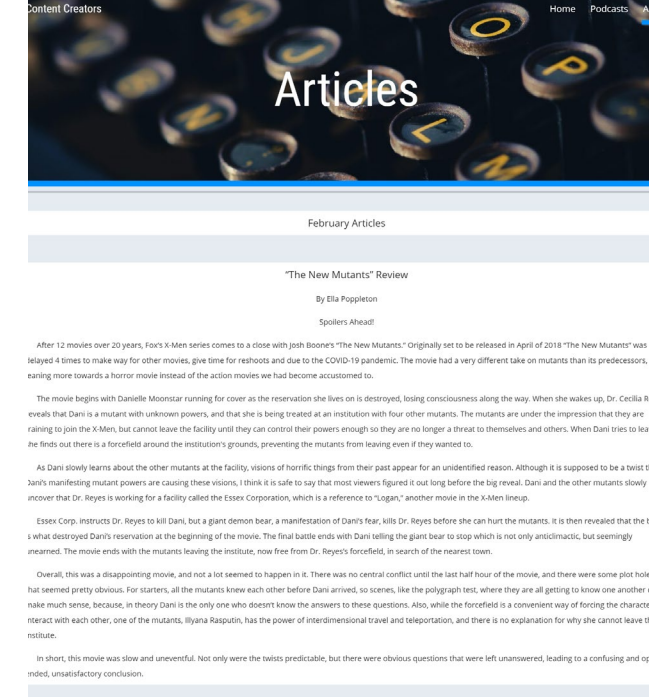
Content Creators

Home Podcasts A

Articles

February Articles

"The New Mutants" Review

By Ella Poppleton

Spoilers Ahead!

After 12 movies over 20 years, Fox's X-Men series comes to a close with Josh Boone's "The New Mutants." Originally set to be released in April of 2018 "The New Mutants" was delayed 4 times to make way for other movies, give time for reshoots and due to the COVID-19 pandemic. The movie had a very different take on mutants than its predecessors, leaning more towards a horror movie instead of the action movies we had become accustomed to.

The movie begins with Danielle Moonstar running for cover as the reservation she lives on is destroyed, losing consciousness along the way. When she wakes up, Dr. Cecilia R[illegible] reveals that Dani is a mutant with unknown powers, and that she is being treated at an institution with four other mutants. The mutants are under the impression that they are training to join the X-Men, but cannot leave the facility until they can control their powers enough so they are no longer a threat to themselves and others. When Dani tries to lea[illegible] she finds out there is a forcefield around the institution's grounds, preventing the mutants from leaving even if they wanted to.

As Dani slowly learns about the other mutants at the facility, visions of horrific things from their past appear for an unidentified reason. Although it is supposed to be a twist t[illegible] Dani's manifesting mutant powers are causing these visions, I think it is safe to say that most viewers figured it out long before the big reveal. Dani and the other mutants slowly uncover that Dr. Reyes is working for a facility called the Essex Corporation, which is a reference to "Logan," another movie in the X-Men lineup.

Essex Corp. instructs Dr. Reyes to kill Dani, but a giant demon bear, a manifestation of Dani's fear, kills Dr. Reyes before she can hurt the mutants. It is then revealed that the b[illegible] is what destroyed Dani's reservation at the beginning of the movie. The final battle ends with Dani telling the giant bear to stop which is not only anticlimactic, but seemingly unearned. The movie ends with the mutants leaving the institute, now free from Dr. Reyes's forcefield, in search of the nearest town.

Overall, this was a disappointing movie, and not a lot seemed to happen in it. There was no central conflict until the last half hour of the movie, and there were some plot hole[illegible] that seemed pretty obvious. For starters, all the mutants knew each other before Dani arrived, so scenes, like the polygraph test, where they are all getting to know one another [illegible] make much sense, because, in theory Dani is the only one who doesn't know the answers to these questions. Also, while the forcefield is a convenient way of forcing the characte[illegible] interact with each other, one of the mutants, Illyana Rasputin, has the power of interdimensional travel and teleportation, and there is no explanation for why she cannot leave th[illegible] institute.

In short, this movie was slow and uneventful. Not only were the twists predictable, but there were obvious questions that were left unanswered, leading to a confusing and op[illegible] ended, unsatisfactory conclusion.